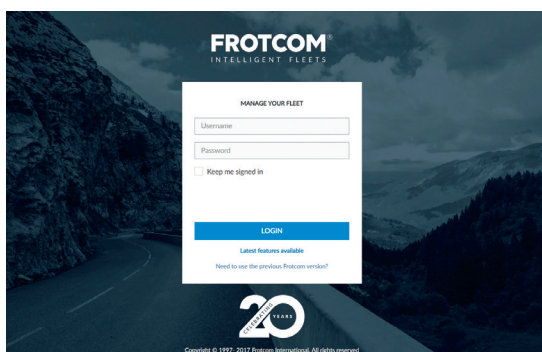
FROTCOM®
INTELLIGENT FLEETS

MANAGE YOUR FLEET

Username

Password

Keep me signed in

LOGIN

Latest features available

Need to use the previous Frotcom version?

20
CELEBRATING
YEARS

Copyright © 1997- 2017 Frotcom International. All rights reserved.